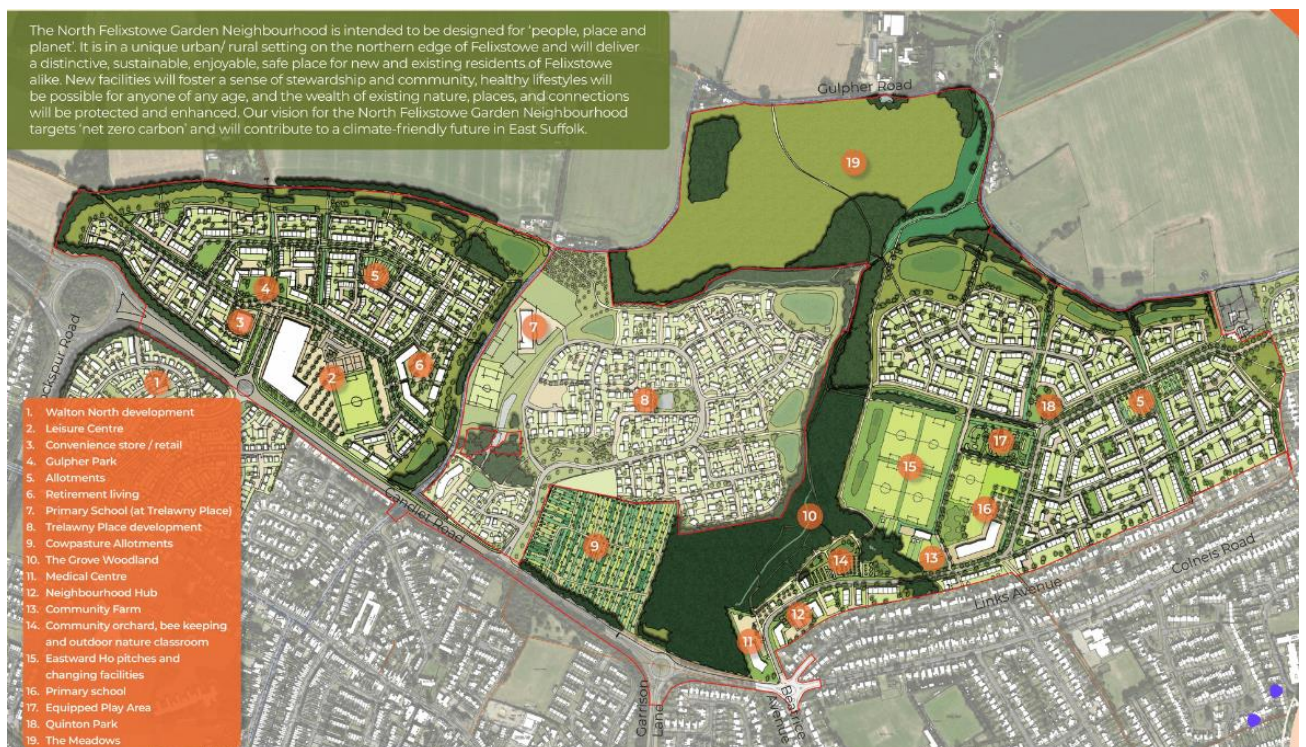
The North Felixstowe Garden Neighbourhood is intended to be designed for 'people, place and planet'. It is in a unique urban/ rural setting on the northern edge of Felixstowe and will deliver a distinctive, sustainable, enjoyable, safe place for new and existing residents of Felixstowe alike. New facilities will foster a sense of stewardship and community, healthy lifestyles will be possible for anyone of any age, and the wealth of existing nature, places, and connections will be protected and enhanced. Our vision for the North Felixstowe Garden Neighbourhood targets 'net zero carbon' and will contribute to a climate-friendly future in East Suffolk.

Gulpher Road

19

4
5
3
7
6
2
1
8
18
5
17
15
16
10
9
14
13
12
11

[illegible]kspur Road
Candler Road
Links Avenue
Colneis Road
Garrison Lane
Beatrice Avenue

1. Walton North development
2. Leisure Centre
3. Convenience store / retail
4. Gulpher Park
5. Allotments
6. Retirement living
7. Primary School (at Trelawny Place)
8. Trelawny Place development
9. Cowpasture Allotments
10. The Grove Woodland
11. Medical Centre
12. Neighbourhood Hub
13. Community Farm
14. Community orchard, bee keeping and outdoor nature classroom
15. Eastward Ho pitches and changing facilities
16. Primary school
17. Equipped Play Area
18. Quinton Park
19. The Meadows